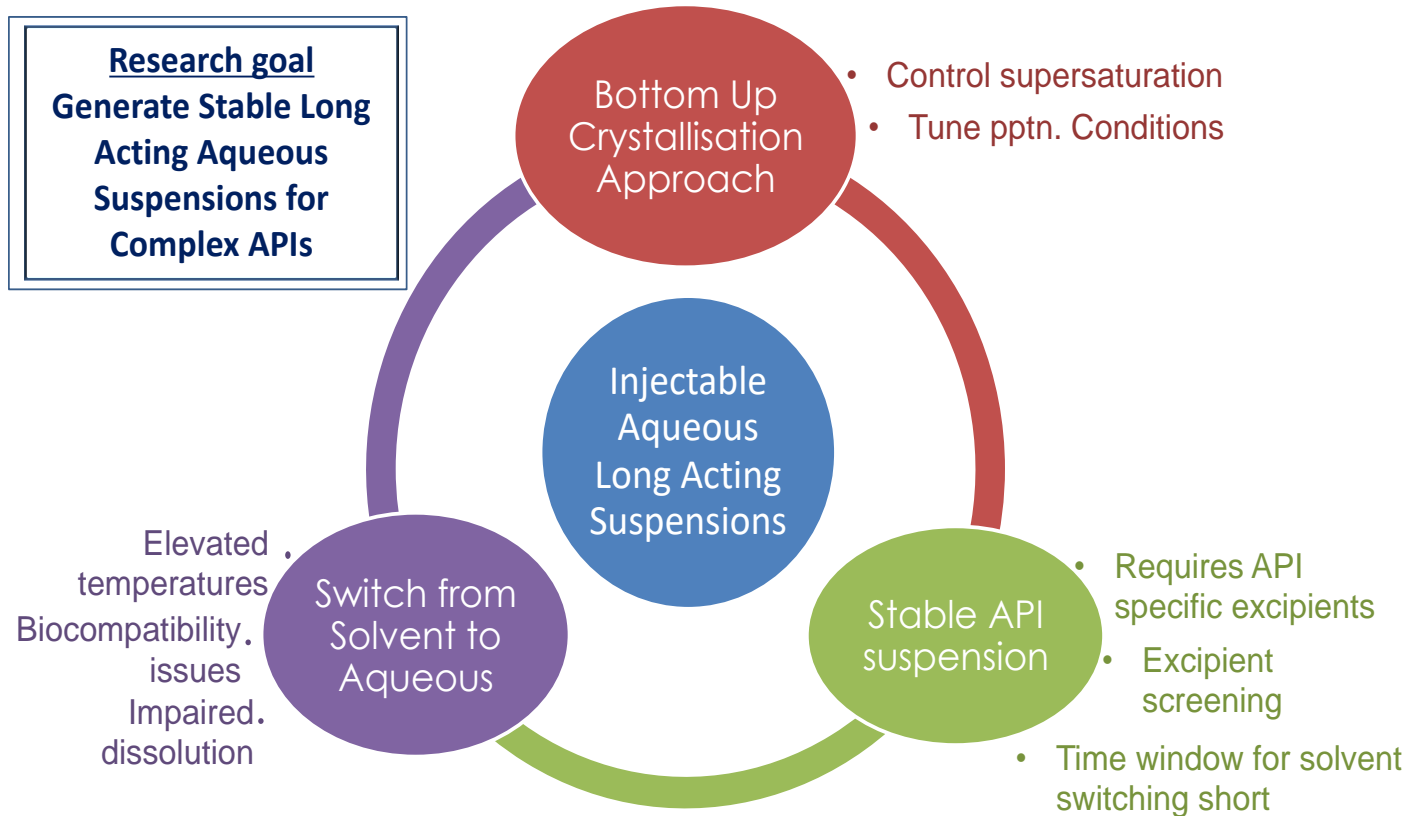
Research goal
Generate Stable Long Acting Aqueous Suspensions for Complex APIs

Bottom Up Crystallisation Approach

• Control supersaturation
• Tune pptn. Conditions

Injectable Aqueous Long Acting Suspensions

Elevated temperatures •
Biocompatibility issues •
Impaired dissolution •

Switch from Solvent to Aqueous

Stable API suspension

• Requires API specific excipients
• Excipient screening
• Time window for solvent switching short